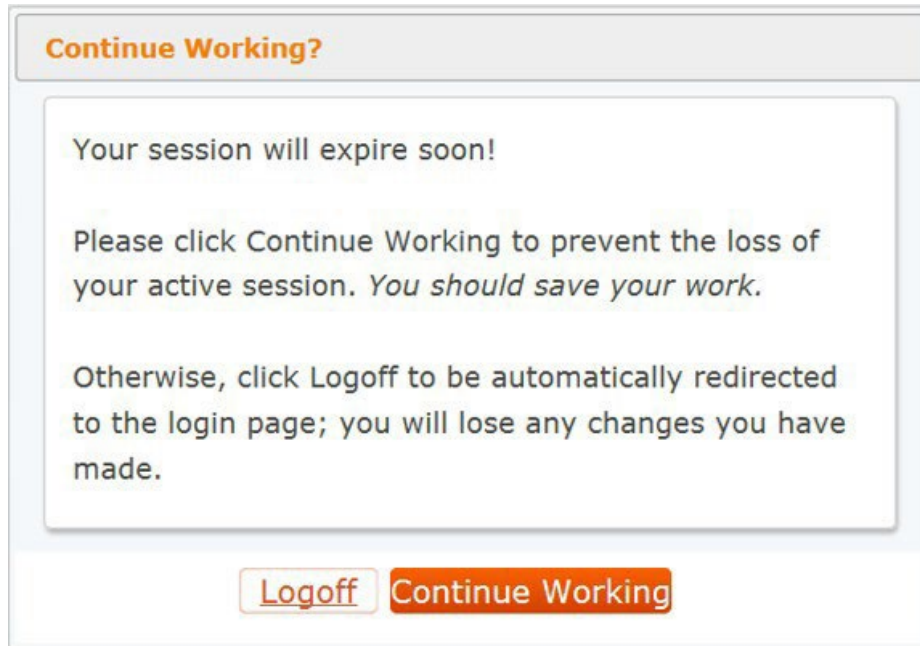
Continue Working?

Your session will expire soon!

Please click Continue Working to prevent the loss of your active session. *You should save your work.*

Otherwise, click Logoff to be automatically redirected to the login page; you will lose any changes you have made.

Logoff Continue Working